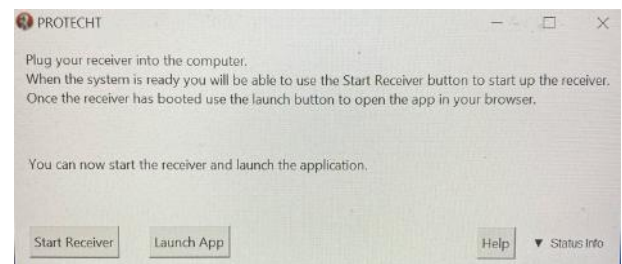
PROTECHT

Plug your receiver into the computer.
When the system is ready you will be able to use the Start Receiver button to start up the receiver.
Once the receiver has booted use the launch button to open the app in your browser.

You can now start the receiver and launch the application.

Start Receiver

Launch App

Help

▼ Status Info